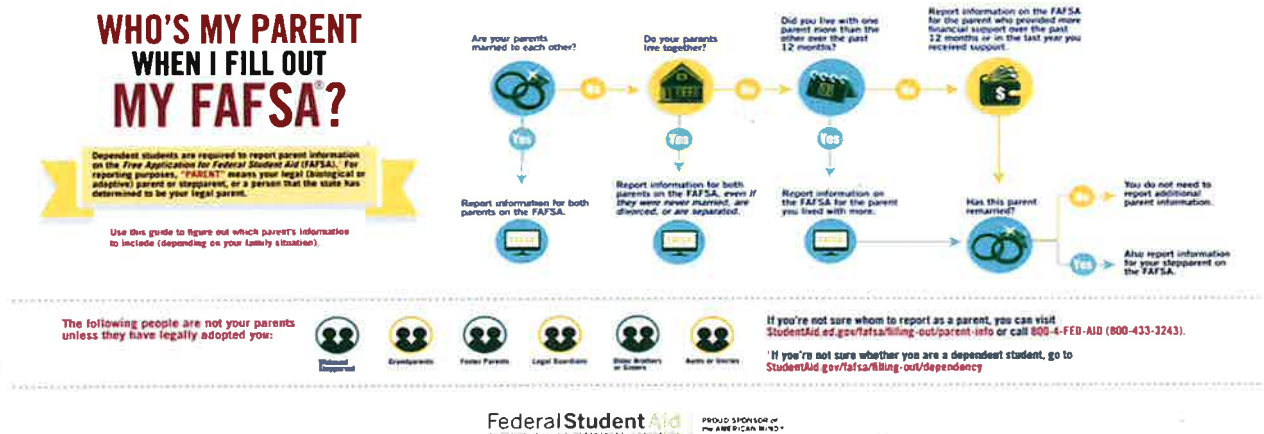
WHO'S MY PARENT WHEN I FILL OUT MY FAFSA®?

Dependent students are required to report parent information on the Free Application for Federal Student Aid (FAFSA).¹ For reporting purposes, "PARENT" means your legal (biological or adoptive) parent or stepparent, or a person that the state has determined to be your legal parent.

Use this guide to figure out which parent's information to include (depending on your family situation).

Are your parents married to each other?

No

Do your parents live together?

No

Did you live with one parent more than the other over the past 12 months?

No

Report information on the FAFSA for the parent who provided more financial support over the past 12 months or in the last year you received support.

Yes

Report information for both parents on the FAFSA.

Yes

Report information for both parents on the FAFSA, even if they were never married, are divorced, or are separated.

Yes

Report information on the FAFSA for the parent you lived with more.

Has this parent remarried?

No

You do not need to report additional parent information.

Yes

Also report information for your stepparent on the FAFSA.

The following people are not your parents unless they have legally adopted you:

Widowed Stepparent

Grandparents

Foster Parents

Legal Guardians

Older Brothers or Sisters

Aunts or Uncles

If you're not sure whom to report as a parent, you can visit StudentAid.ed.gov/fafsa/filling-out/parent-info or call 800-4-FED-AID (800-433-3243).

¹If you're not sure whether you are a dependent student, go to StudentAid.gov/fafsa/filling-out/dependency

Federal Student Aid

PROUD SPONSOR of the AMERICAN MIND